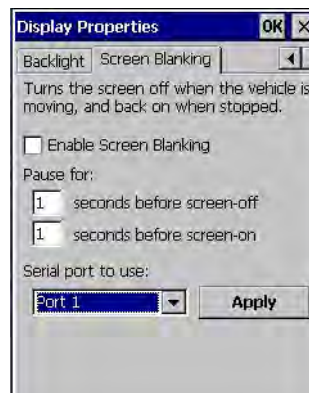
Display Properties OK ×

Backlight | Screen Blanking

Turns the screen off when the vehicle is moving, and back on when stopped.

Enable Screen Blanking

Pause for:

1 seconds before screen-off

1 seconds before screen-on

Serial port to use:

Port 1

Apply